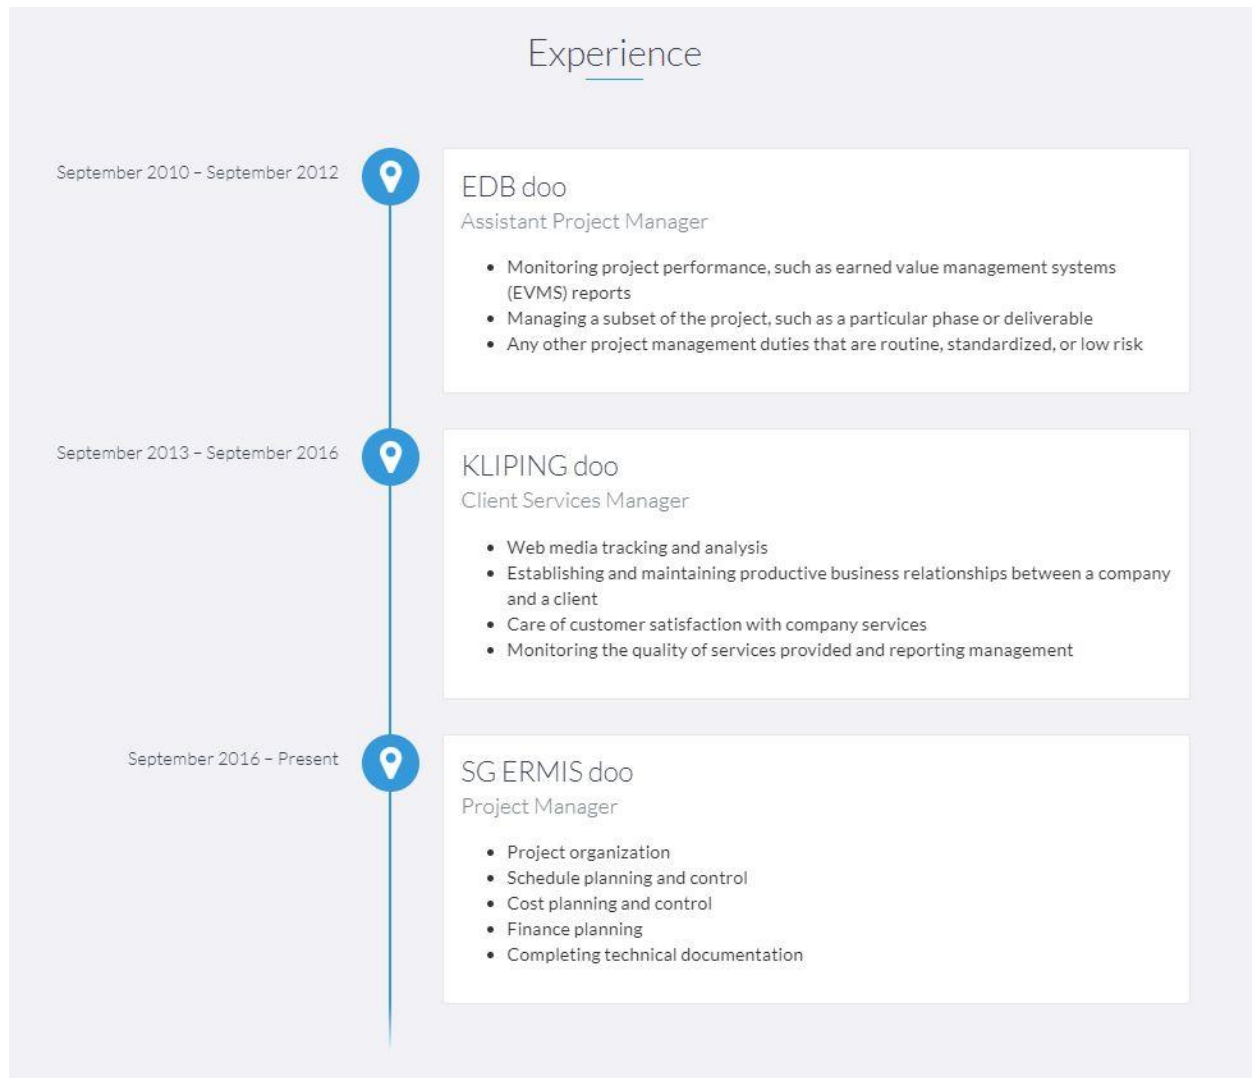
Experience

September 2010 – September 2012

EDB doo
Assistant Project Manager

- Monitoring project performance, such as earned value management systems (EVMS) reports
- Managing a subset of the project, such as a particular phase or deliverable
- Any other project management duties that are routine, standardized, or low risk

September 2013 – September 2016

KLIPING doo
Client Services Manager

- Web media tracking and analysis
- Establishing and maintaining productive business relationships between a company and a client
- Care of customer satisfaction with company services
- Monitoring the quality of services provided and reporting management

September 2016 – Present

SG ERMIS doo
Project Manager

- Project organization
- Schedule planning and control
- Cost planning and control
- Finance planning
- Completing technical documentation